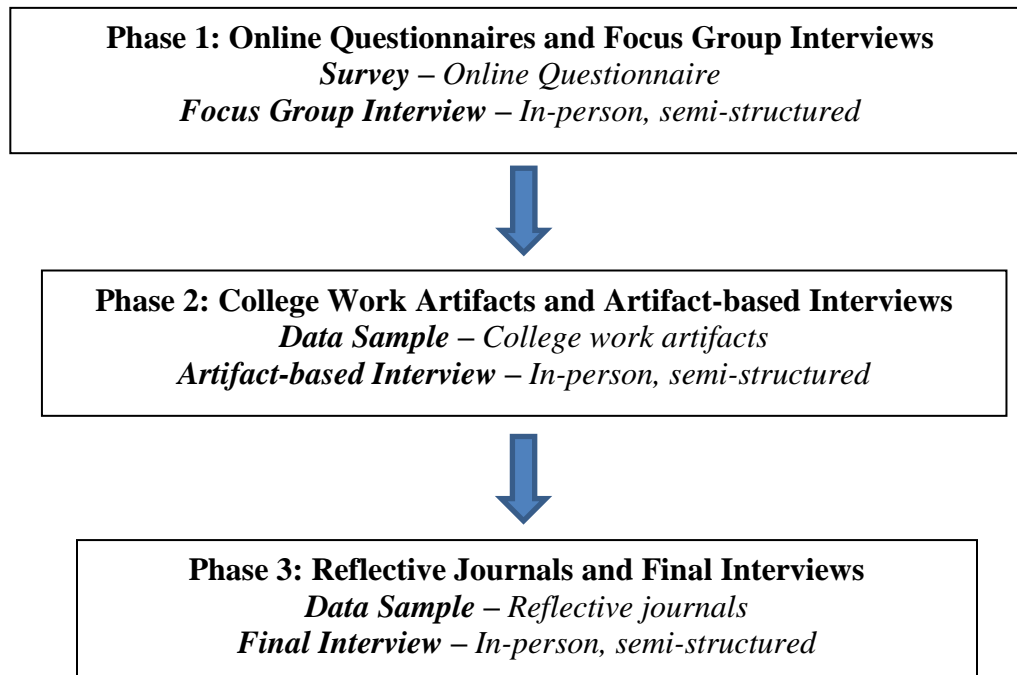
Phase 1: Online Questionnaires and Focus Group Interviews
Survey – Online Questionnaire
Focus Group Interview – In-person, semi-structured

Phase 2: College Work Artifacts and Artifact-based Interviews
Data Sample – College work artifacts
Artifact-based Interview – In-person, semi-structured

Phase 3: Reflective Journals and Final Interviews
Data Sample – Reflective journals
Final Interview – In-person, semi-structured